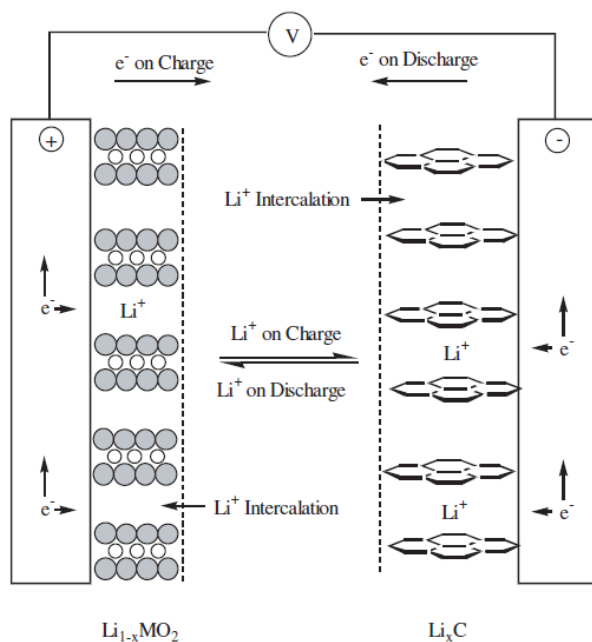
V

$e^-$ on Charge

$e^-$ on Discharge

+

-

$Li^+$ Intercalation

$e^-$

$Li^+$

$Li^+$ on Charge

$Li^+$ on Discharge

$Li^+$

$e^-$

$e^-$

$Li^+$ Intercalation

$Li^+$

$e^-$

$Li_{1-x}MO_2$

$Li_xC$